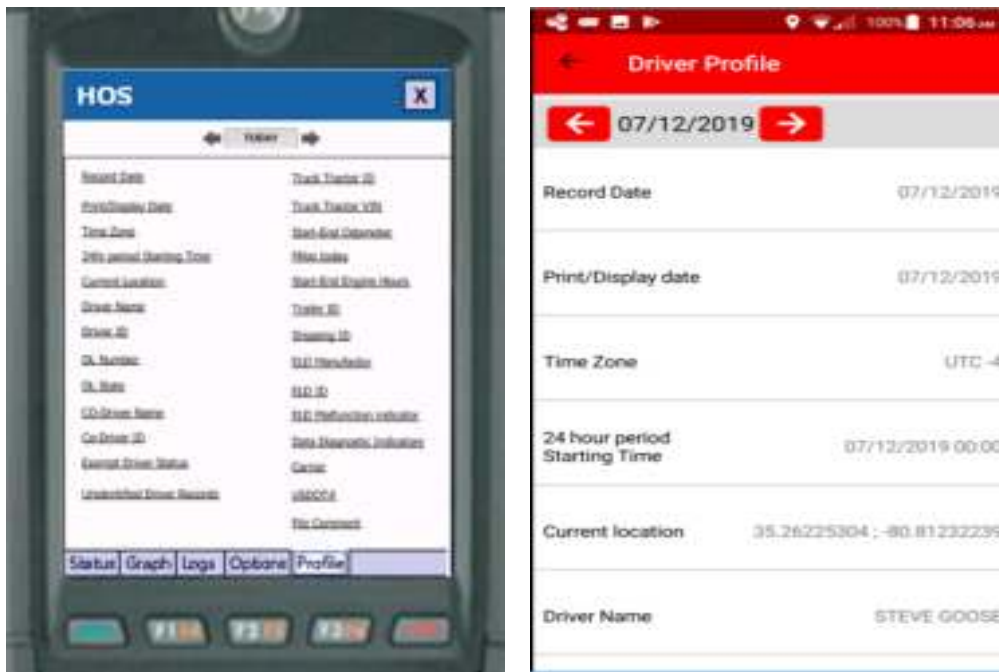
HOS

X

TODAY

Record Date

Print/Display Date

Time Zone

24h period Starting Time

Current location

Driver Name

Driver ID

DL Number

DL State

CO-Driver Name

Co-Driver ID

Exempt Driver Status

Unidentified Driver Records

Truck Tractor ID

Truck Tractor VIN

Start-End Odometer

Miles today

Start-End Engine Hours

Trailer ID

Shipping ID

ELD Manufacturer

ELD ID

ELD Malfunction indicator

Data Diagnostic Indicators

Carrier

USDOT#

File Comment

Status Graph Logs Options Profile

F1 F2 F3

100% 11:06

Driver Profile

07/12/2019

Record Date 07/12/2019

Print/Display date 07/12/2019

Time Zone UTC -4

24 hour period Starting Time 07/12/2019 00:00

Current location 35.26225304 ; -80.81232239

Driver Name STEVE GOOSE